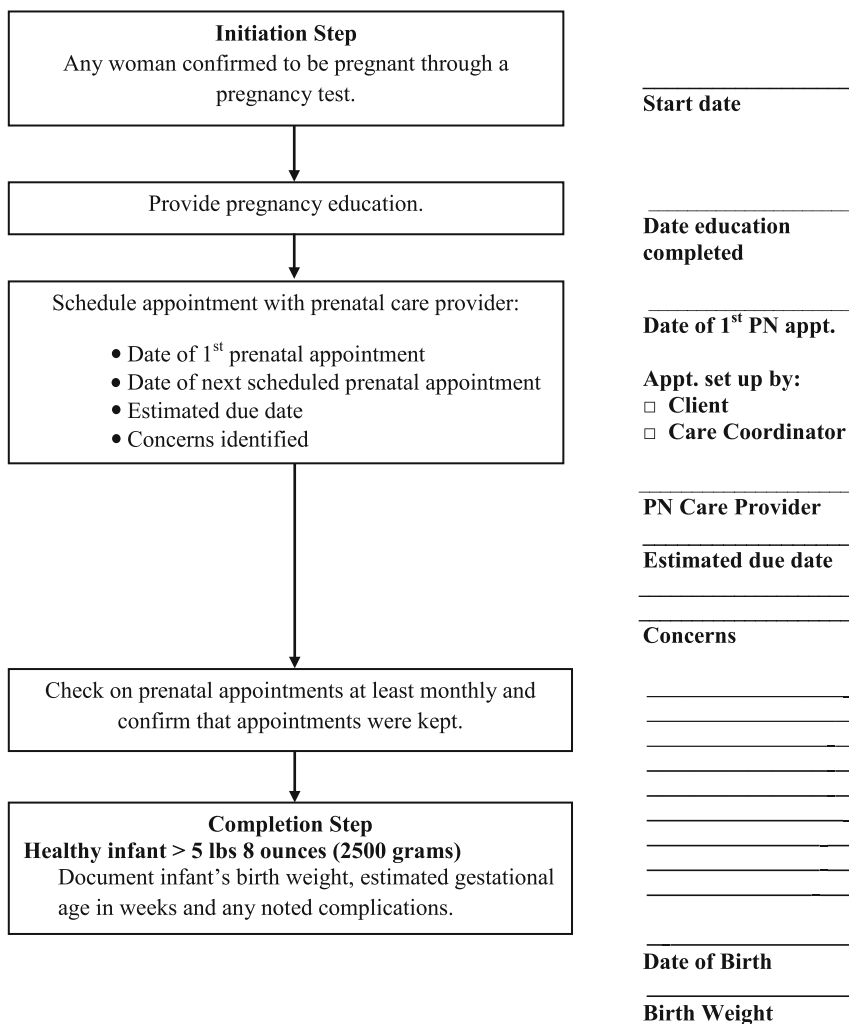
**Initiation Step**
Any woman confirmed to be pregnant through a pregnancy test.

Provide pregnancy education.

Schedule appointment with prenatal care provider:

- Date of $1^{st}$ prenatal appointment
- Date of next scheduled prenatal appointment
- Estimated due date
- Concerns identified

Check on prenatal appointments at least monthly and confirm that appointments were kept.

**Completion Step**
**Healthy infant > 5 lbs 8 ounces (2500 grams)**
Document infant's birth weight, estimated gestational age in weeks and any noted complications.

**Start date**

**Date education completed**

**Date of $1^{st}$ PN appt.**

**Appt. set up by:**
□ **Client**
□ **Care Coordinator**

**PN Care Provider**

**Estimated due date**

**Concerns**

**Date of Birth**

**Birth Weight**